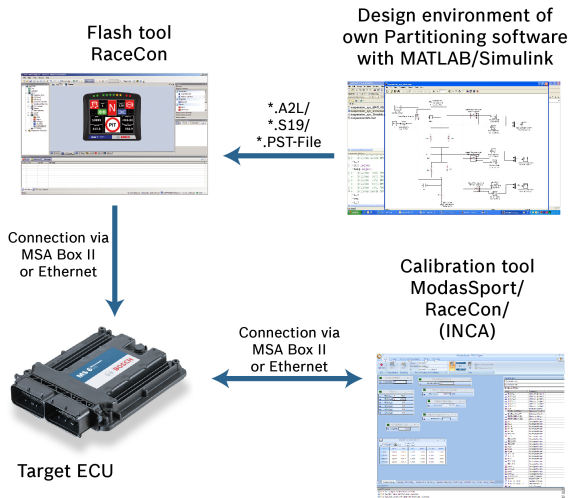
Flash tool
RaceCon

Design environment of
own Partitioning software
with MATLAB/Simulink

*.A2L/
*.S19/
*.PST-File

Connection via
MSA Box II
or Ethernet

Calibration tool
ModasSport/
RaceCon/
(INCA)

Connection via
MSA Box II
or Ethernet

BOSCH

Target ECU